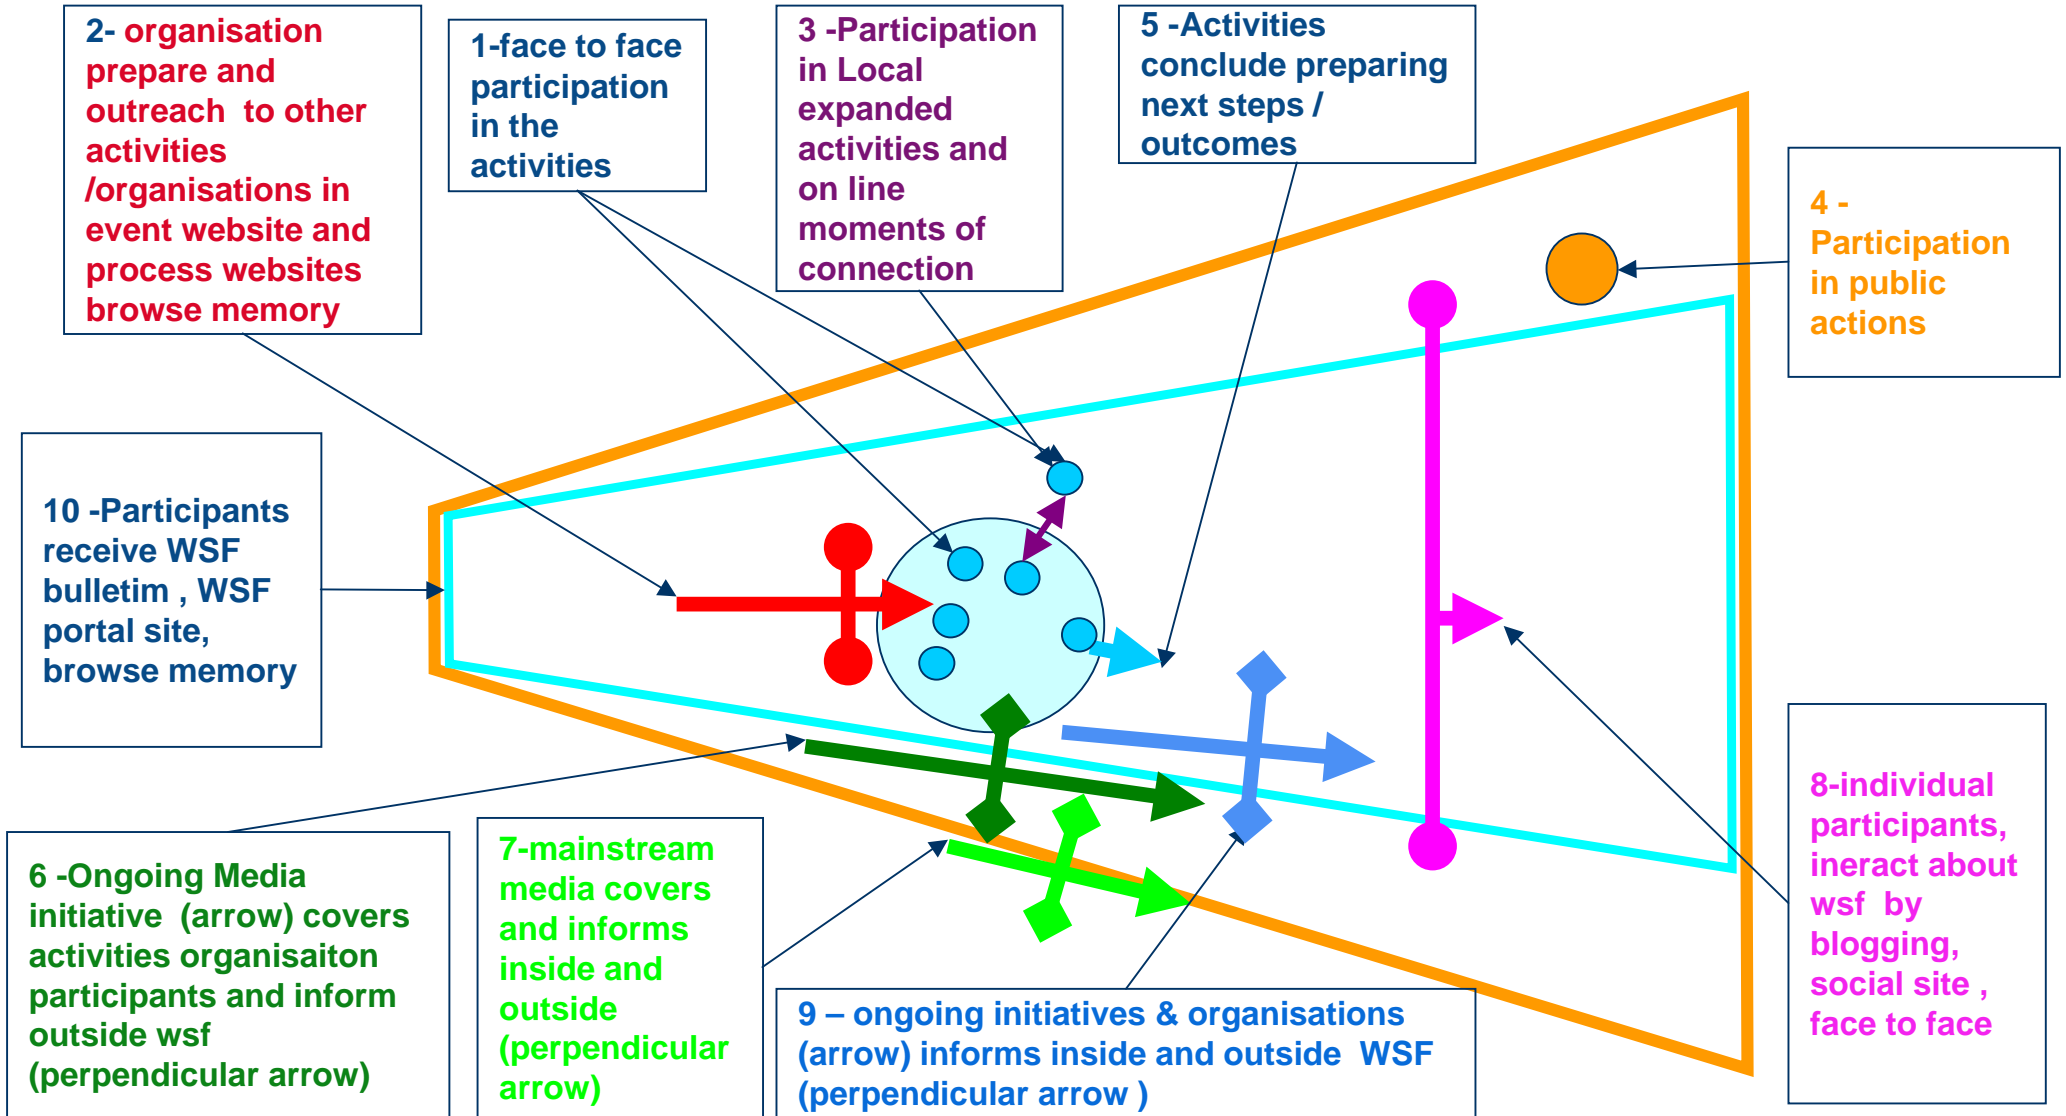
2- organisation prepare and outreach to other activities /organisations in event website and process websites browse memory

1-face to face participation in the activities

3 -Participation in Local expanded activities and on line moments of connection

5 -Activities conclude preparing next steps / outcomes

4 - Participation in public actions

10 -Participants receive WSF bulletim , WSF portal site, browse memory

8-individual participants, ineract about wsf by blogging, social site , face to face

6 -Ongoing Media initiative (arrow) covers activities organisaiton participants and inform outside wsf (perpendicular arrow)

7-mainstream media covers and informs inside and outside (perpendicular arrow)

9 – ongoing initiatives & organisations (arrow) informs inside and outside WSF (perpendicular arrow )